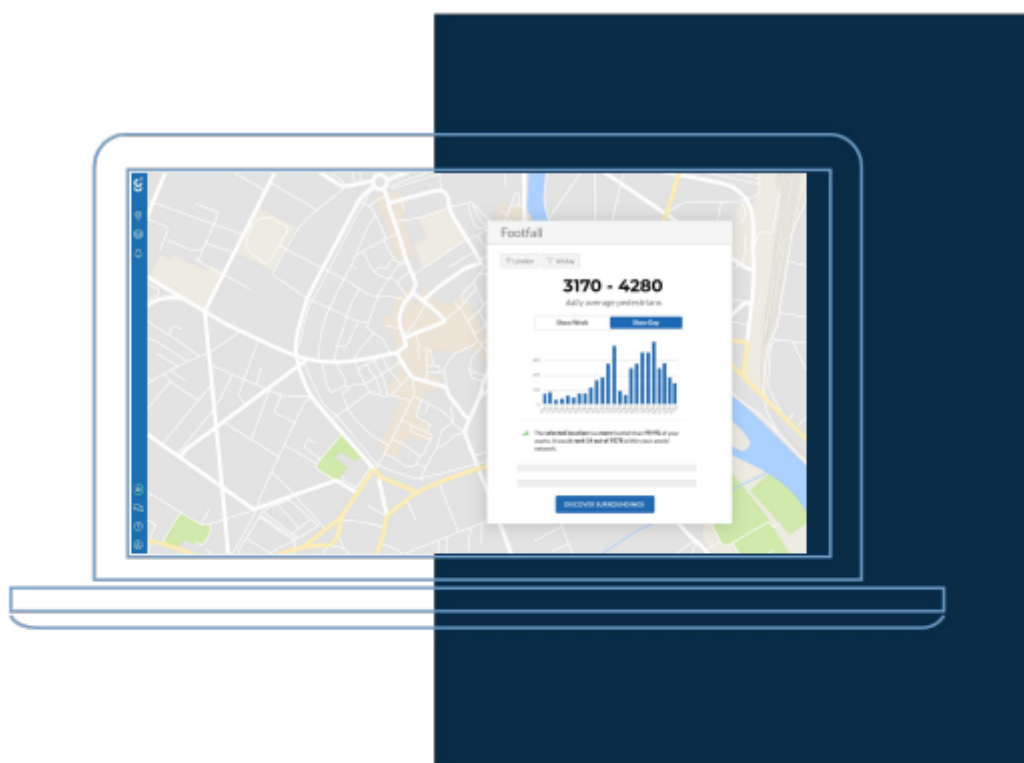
Footfall

Location | All day

3170 - 4280

daily average pedestrians

Show Week | Show Day

The selected location has more footfall than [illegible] of your assets. It would rank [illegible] out of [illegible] within your asset network.

DISCOVER SURROUNDINGS